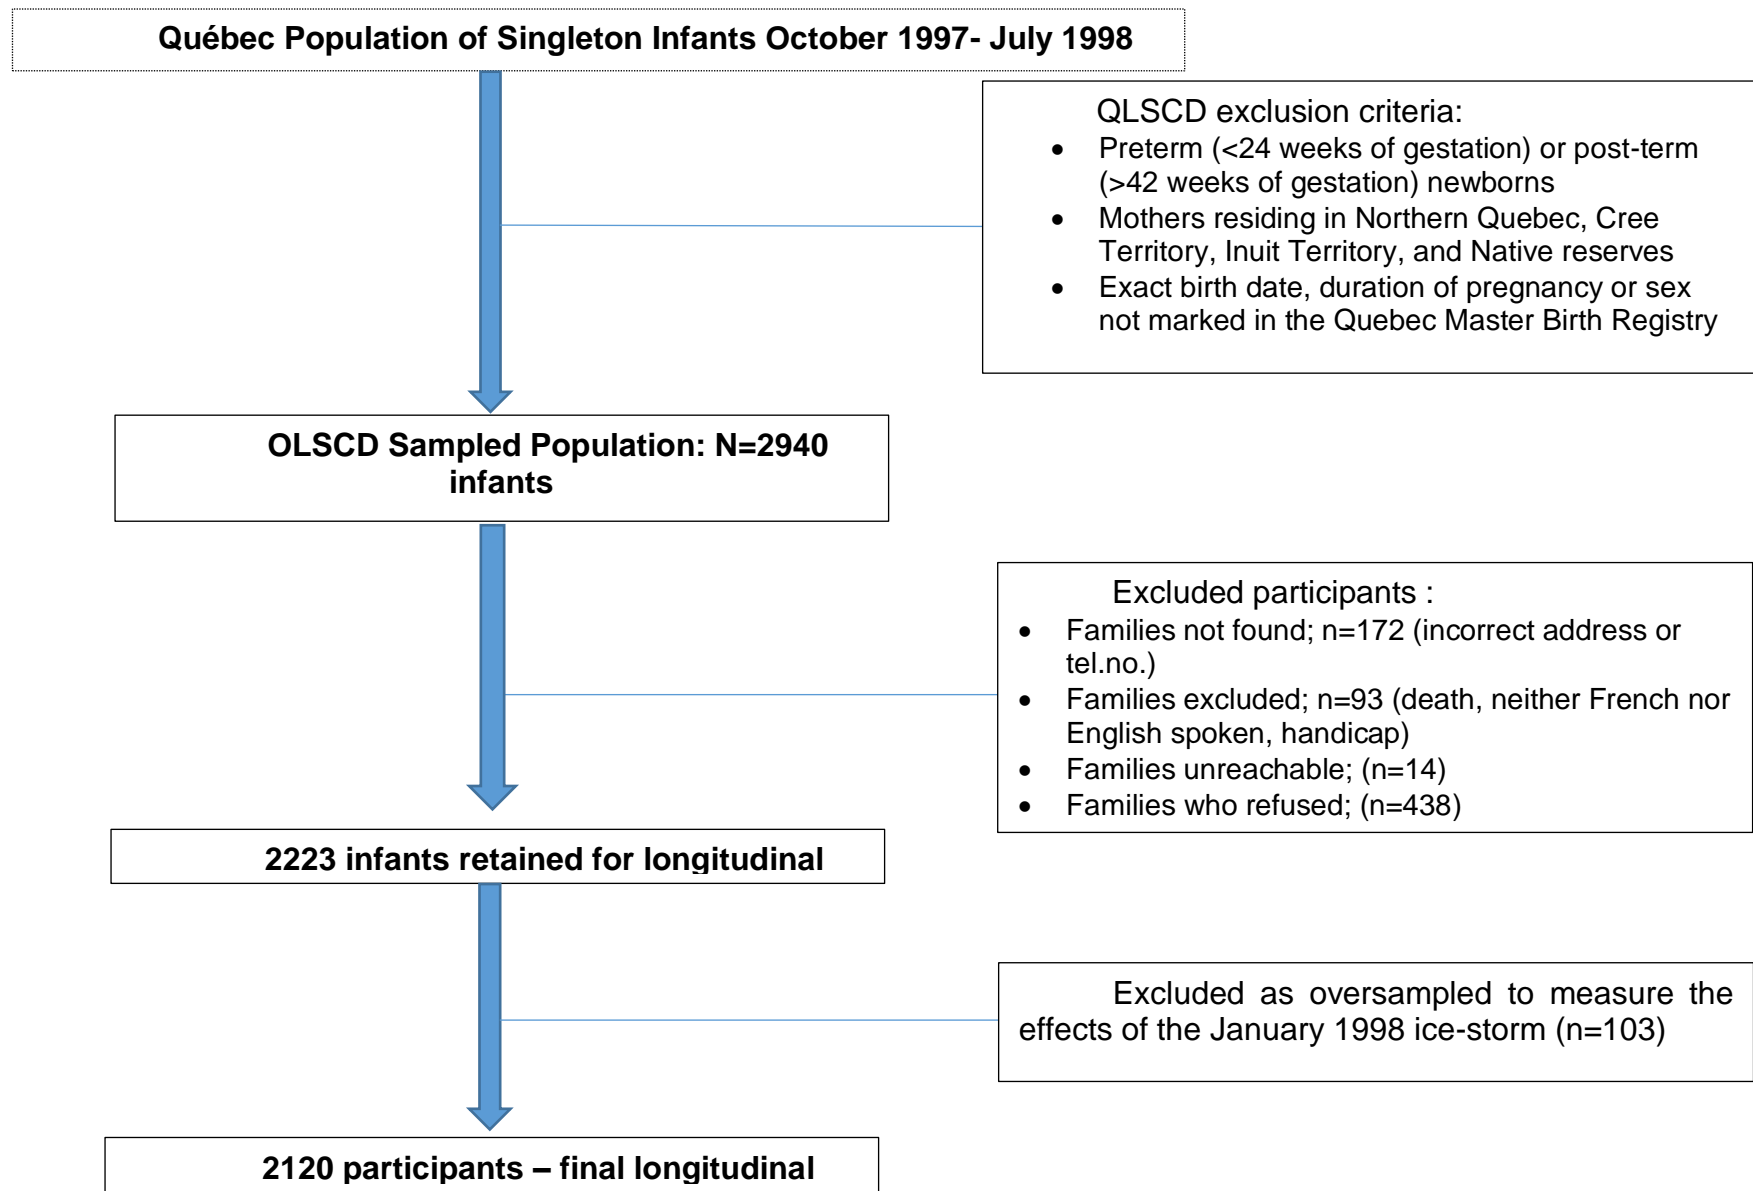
Québec Population of Singleton Infants October 1997- July 1998

QLSCD exclusion criteria:
- Preterm (<24 weeks of gestation) or post-term (>42 weeks of gestation) newborns
- Mothers residing in Northern Quebec, Cree Territory, Inuit Territory, and Native reserves
- Exact birth date, duration of pregnancy or sex not marked in the Quebec Master Birth Registry

OLSCD Sampled Population: N=2940 infants

Excluded participants :
- Families not found; n=172 (incorrect address or tel.no.)
- Families excluded; n=93 (death, neither French nor English spoken, handicap)
- Families unreachable; (n=14)
- Families who refused; (n=438)

2223 infants retained for longitudinal

Excluded as oversampled to measure the effects of the January 1998 ice-storm (n=103)

2120 participants – final longitudinal